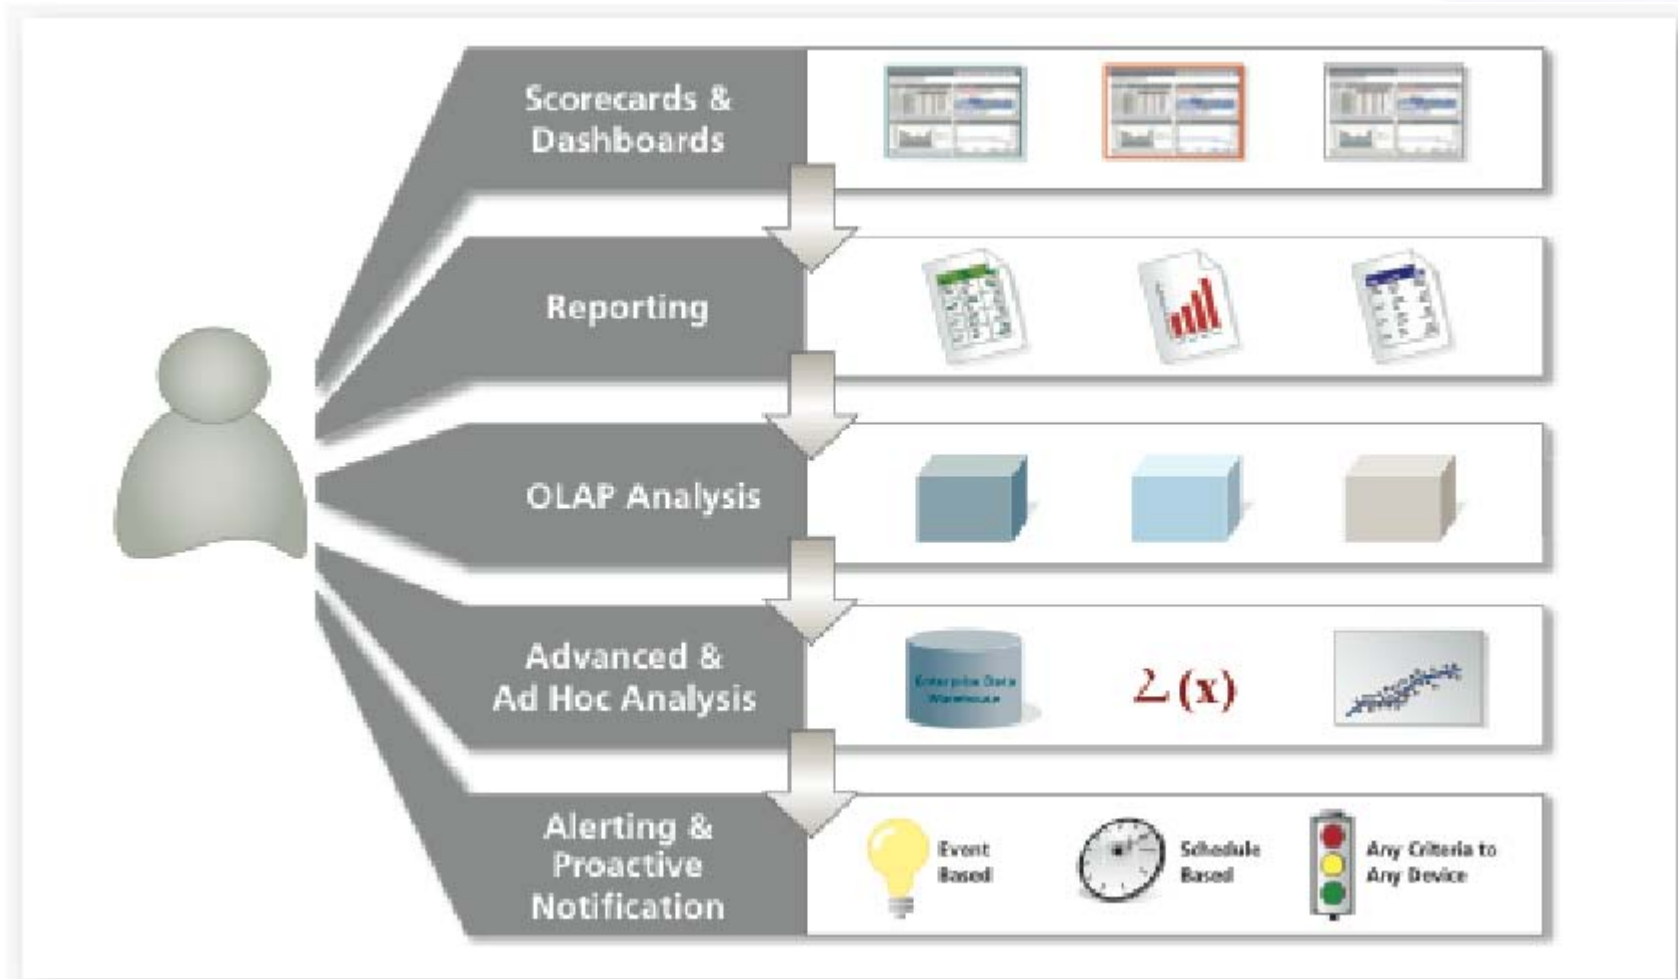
Scorecards & Dashboards

Reporting

OLAP Analysis

Advanced & Ad Hoc Analysis

Enterprise Data Warehouse

$\Sigma(x)$

Alerting & Proactive Notification

Event Based

Schedule Based

Any Criteria to Any Device